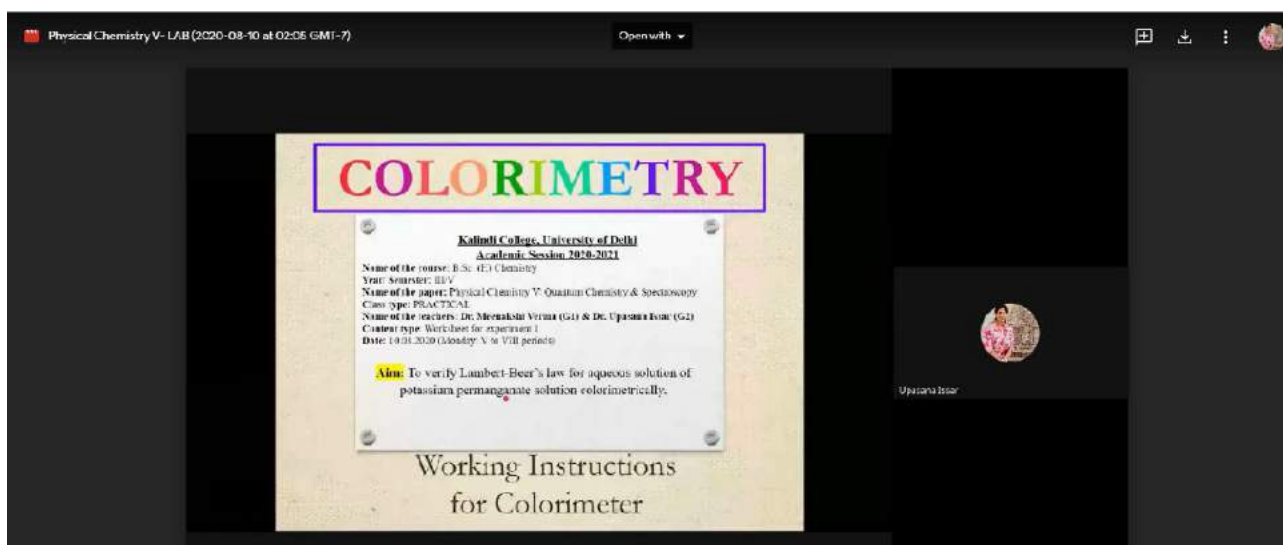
Physical Chemistry V- LAB (2020-08-10 at 02:05 GMT-7)

Open with

COLORIMETRY

Kalindi College, University of Delhi
Academic Session 2020-2021
Name of the course: B.Sc. (H) Chemistry
Year/ Semester: III/V
Name of the paper: Physical Chemistry V: Quantum Chemistry & Spectroscopy
Class type: PRACTICAL
Name of the teachers: Dr. Meenakshi Verma (G1) & Dr. Upasana Issar (G2)
Content type: Worksheet for experiment 1
Date: 10.08.2020 (Monday: V to VIII periods)

Aim: To verify Lambert-Beer's law for aqueous solution of potassium permanganate solution colorimetrically.

Working Instructions for Colorimeter

Upasana Issar